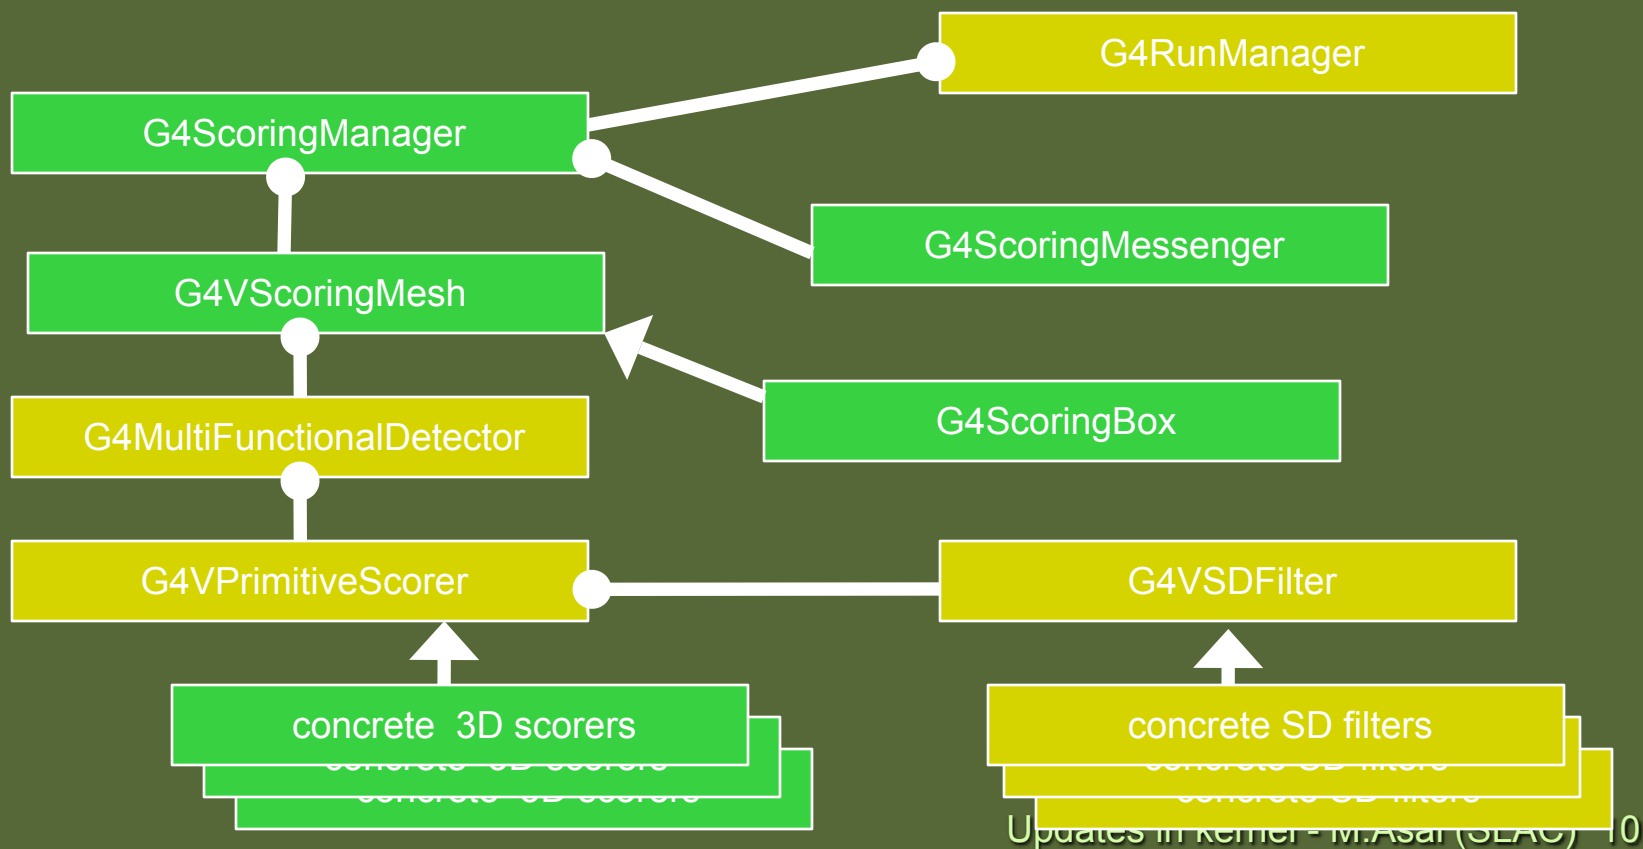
G4RunManager

G4ScoringManager

G4ScoringMessenger

G4VScoringMesh

G4ScoringBox

G4MultiFunctionalDetector

G4VPrimitiveScorer

G4VSDFilter

concrete 3D scorers

concrete SD filters

Updates in kernel - M.Asai (SLAC) 10